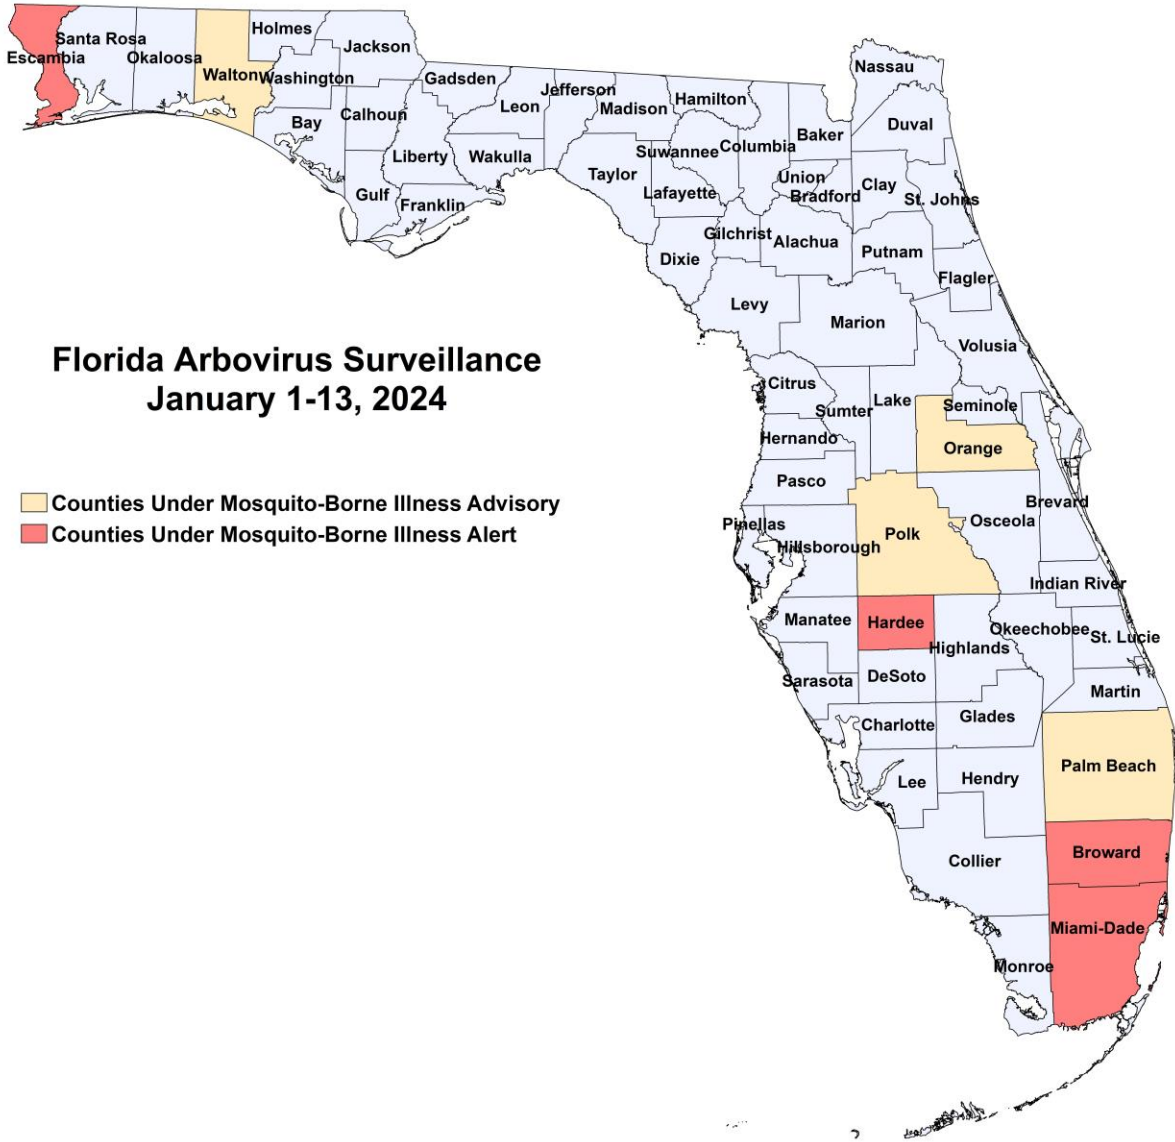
Florida Arbovirus Surveillance
January 1-13, 2024

Counties Under Mosquito-Borne Illness Advisory
Counties Under Mosquito-Borne Illness Alert

Escambia
Santa Rosa
Okaloosa
Walton
Holmes
Washington
Jackson
Bay
Calhoun
Gadsden
Liberty
Gulf
Franklin
Wakulla
Leon
Jefferson
Madison
Hamilton
Taylor
Suwannee
Lafayette
Columbia
Baker
Nassau
Duval
Union
Bradford
Clay
St. Johns
Gilchrist
Alachua
Dixie
Putnam
Flagler
Levy
Marion
Volusia
Citrus
Sumter
Lake
Seminole
Hernando
Orange
Pasco
Brevard
Pinellas
Hillsborough
Polk
Osceola
Indian River
Manatee
Hardee
Okeechobee
St. Lucie
Highlands
Sarasota
DeSoto
Martin
Charlotte
Glades
Palm Beach
Lee
Hendry
Broward
Collier
Miami-Dade
Monroe